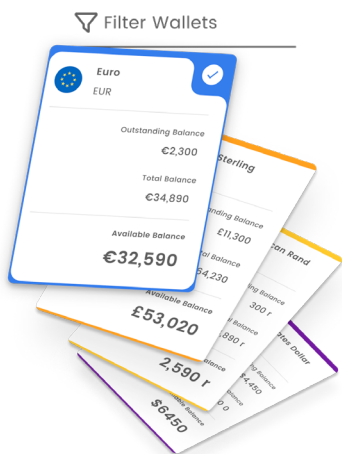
Filter Wallets

Euro
EUR

Outstanding Balance
€2,300

Total Balance
€34,890

Available Balance
€32,590

Sterling
Outstanding Balance
£11,300
Total Balance
£64,230
Available Balance
£53,020

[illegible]can Rand
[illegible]ing Balance
300 r
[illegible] Balance
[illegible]890 r
Available Balance
2,590 r

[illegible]tes Dollar
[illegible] Balance
$4,450
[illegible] Balance
$6450